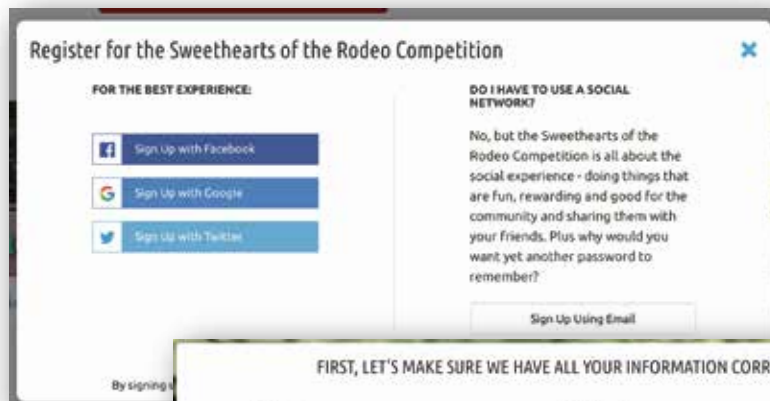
Register for the Sweethearts of the Rodeo Competition

×

FOR THE BEST EXPERIENCE:

Sign Up with Facebook

Sign Up with Google

Sign Up with Twitter

DO I HAVE TO USE A SOCIAL NETWORK?

No, but the Sweethearts of the Rodeo Competition is all about the social experience - doing things that are fun, rewarding and good for the community and sharing them with your friends. Plus why would you want yet another password to remember?

Sign Up Using Email

By signing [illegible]

FIRST, LET'S MAKE SURE WE HAVE ALL YOUR INFORMATION CORR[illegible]